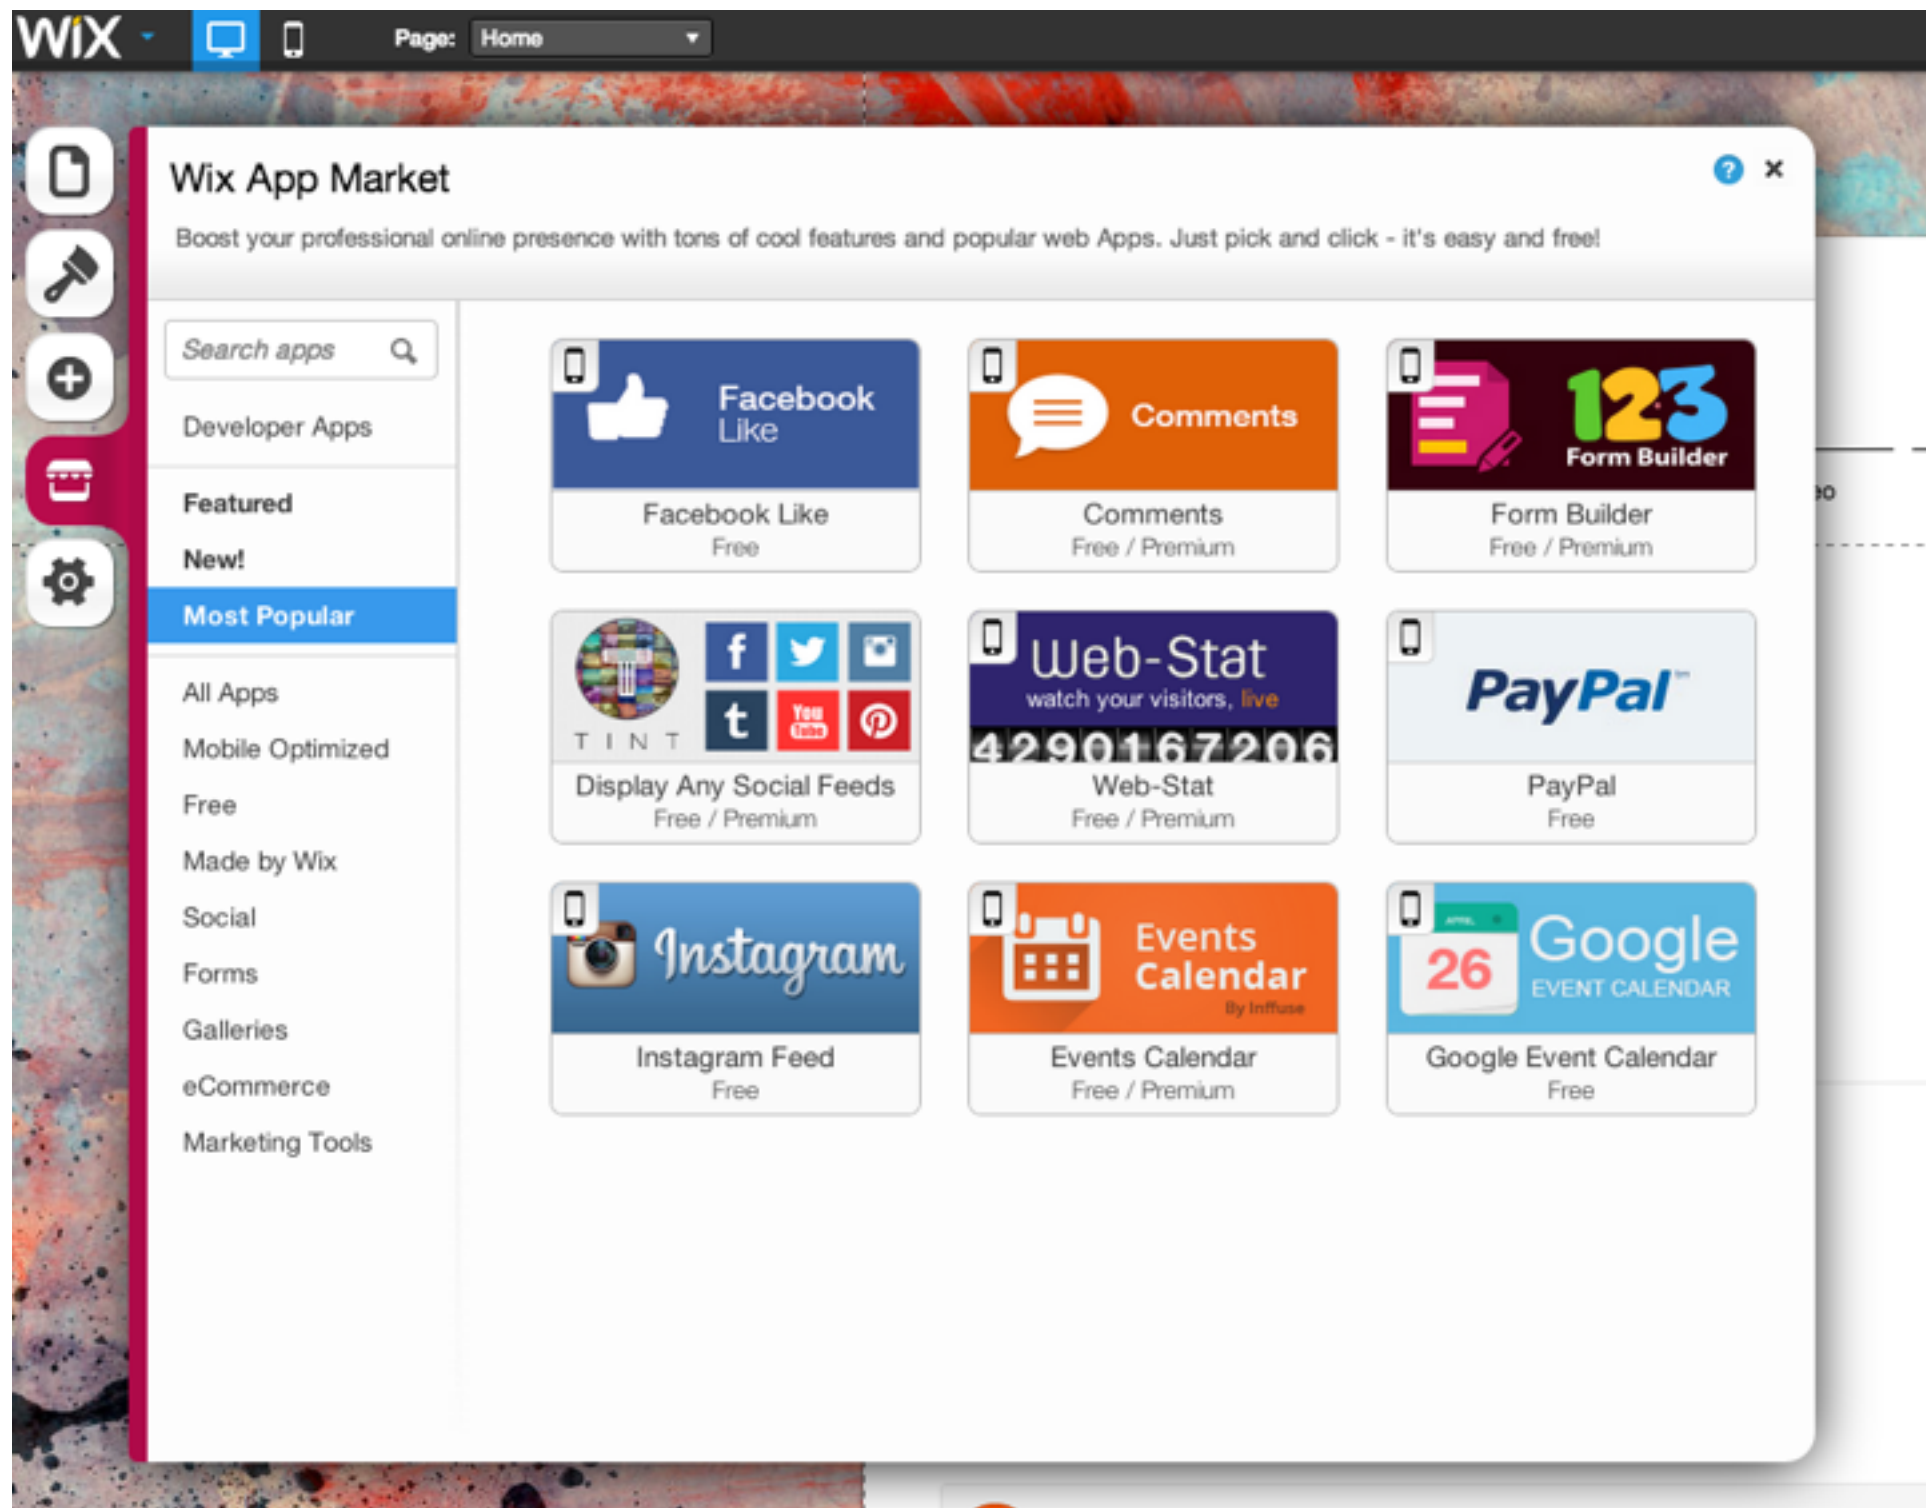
WiX Page: Home

Wix App Market

?
×

Boost your professional online presence with tons of cool features and popular web Apps. Just pick and click - it's easy and free!

Search apps

Developer Apps

Featured
New!
Most Popular

All Apps
Mobile Optimized
Free
Made by Wix
Social
Forms
Galleries
eCommerce
Marketing Tools

Facebook Like
Facebook Like
Free

Comments
Comments
Free / Premium

123 Form Builder
Form Builder
Free / Premium

TINT
Display Any Social Feeds
Free / Premium

Web-Stat
watch your visitors, live
4290167206
Web-Stat
Free / Premium

PayPal
PayPal
Free

Instagram
Instagram Feed
Free

Events Calendar
By Inffuse
Events Calendar
Free / Premium

26 Google EVENT CALENDAR
Google Event Calendar
Free